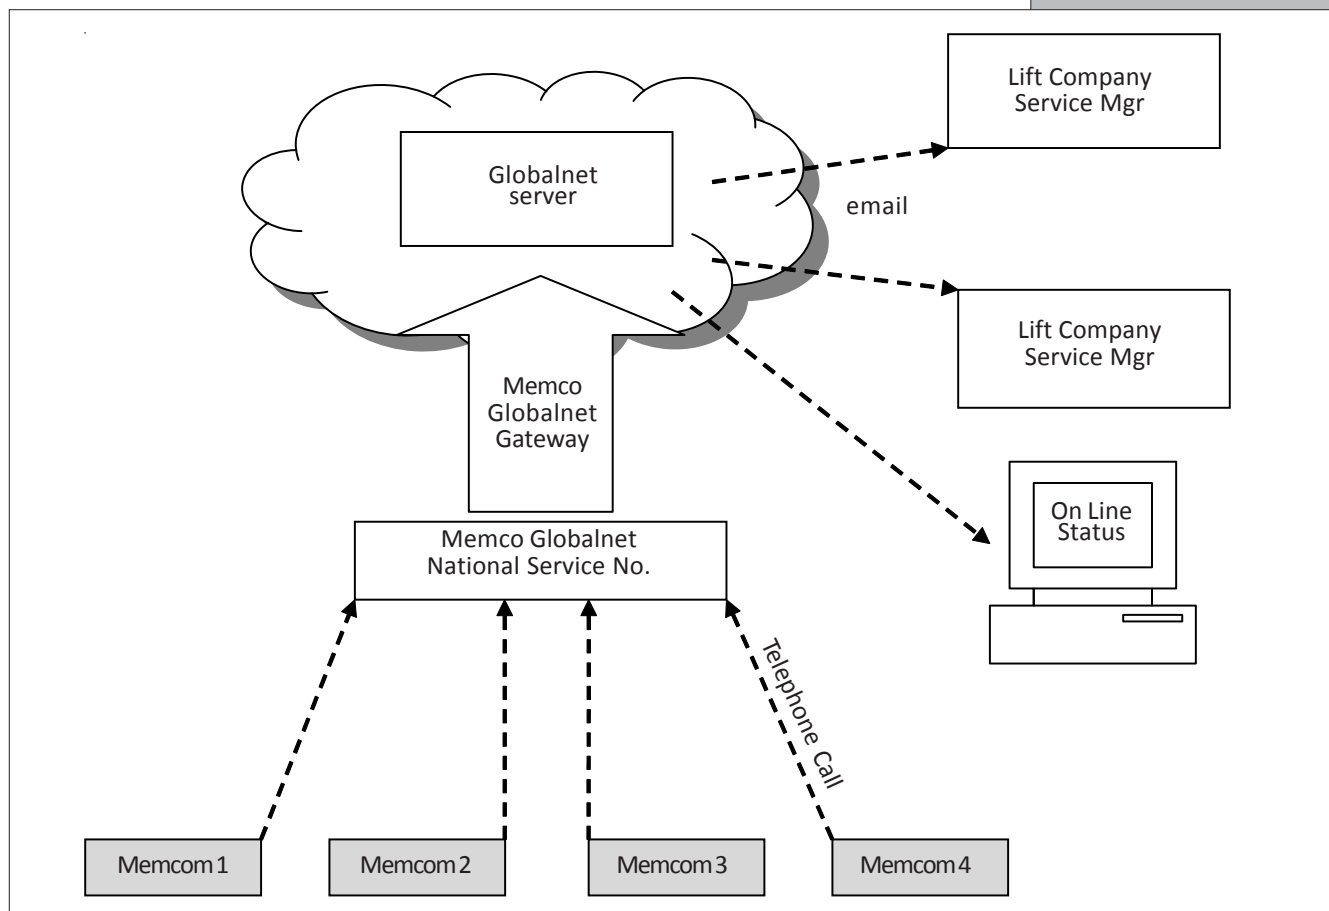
Globalnet server

Lift Company Service Mgr

email

Lift Company Service Mgr

Memco Globalnet Gateway

On Line Status

Memco Globalnet National Service No.

Telephone Call

Memcom 1

Memcom 2

Memcom 3

Memcom 4